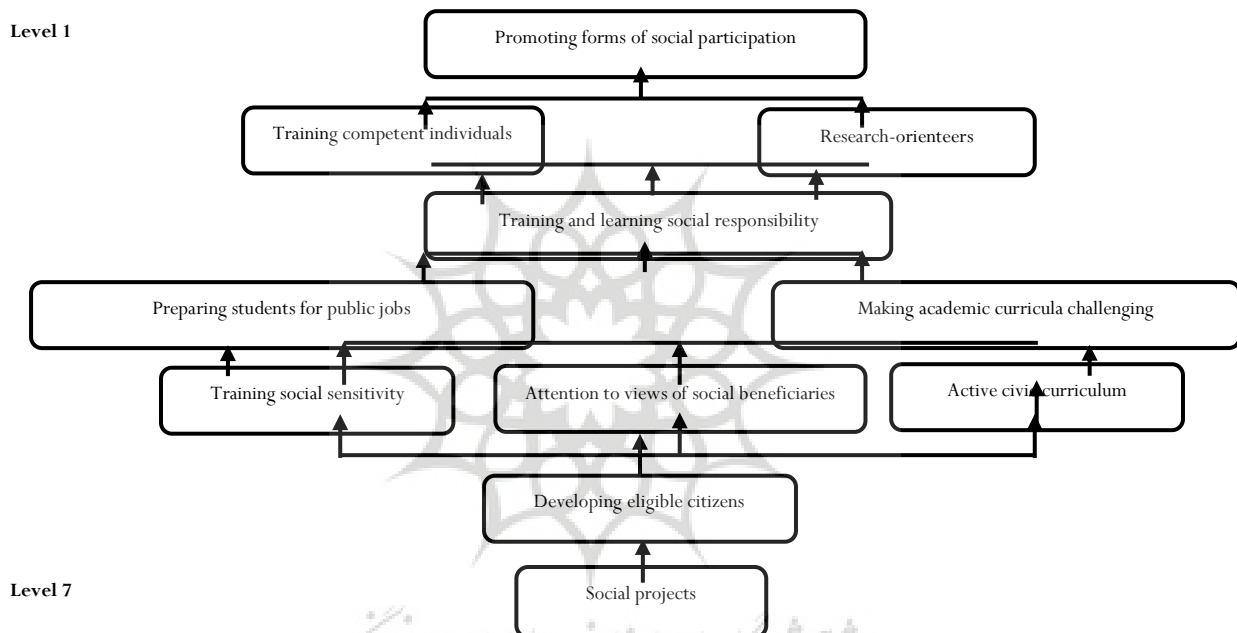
Level 1

Promoting forms of social participation

Training competent individuals

Research-orienteers

Training and learning social responsibility

Preparing students for public jobs

Making academic curricula challenging

Training social sensitivity

Attention to views of social beneficiaries

Active civic curriculum

Developing eligible citizens

Level 7

Social projects